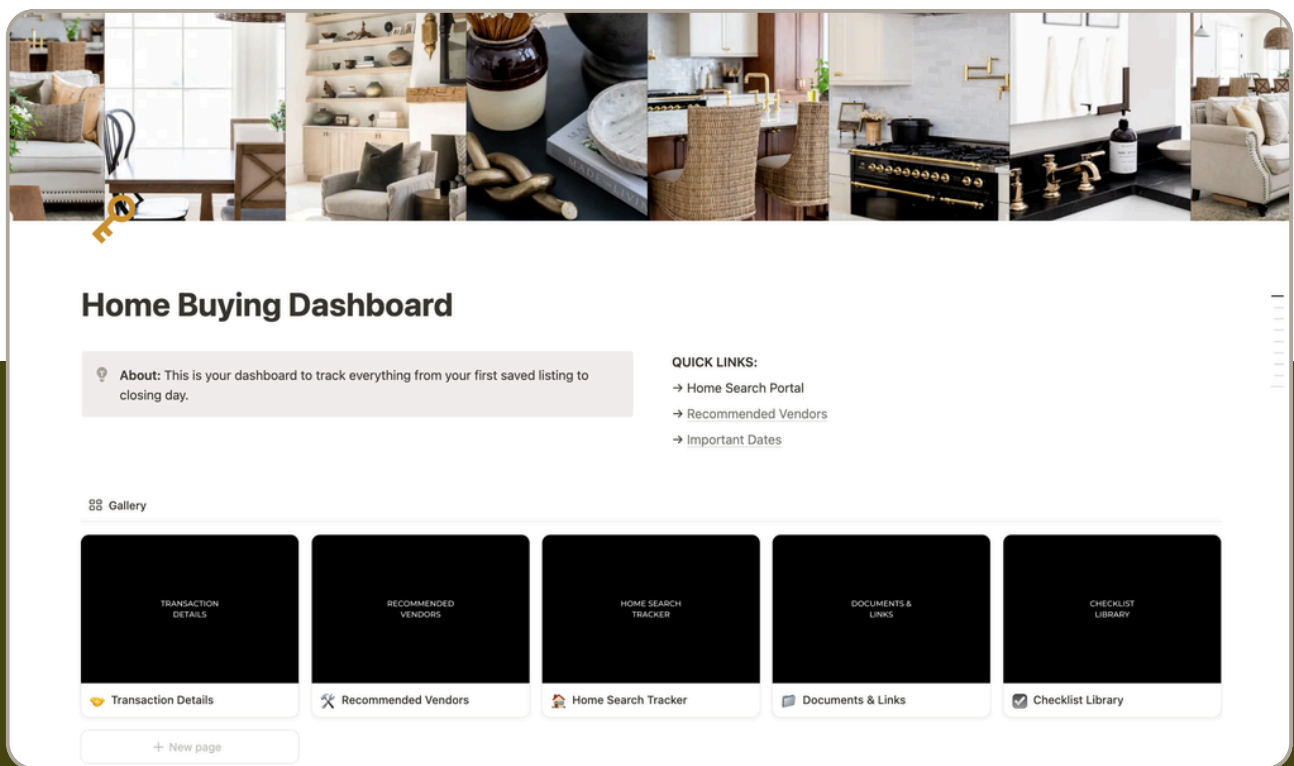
Home Buying Dashboard

About: This is your dashboard to track everything from your first saved listing to closing day.

QUICK LINKS:
→ Home Search Portal
→ Recommended Vendors
→ Important Dates

Gallery

TRANSACTION DETAILS
Transaction Details

RECOMMENDED VENDORS
Recommended Vendors

HOME SEARCH TRACKER
Home Search Tracker

DOCUMENTS & LINKS
Documents & Links

CHECKLIST LIBRARY
Checklist Library

+ New page